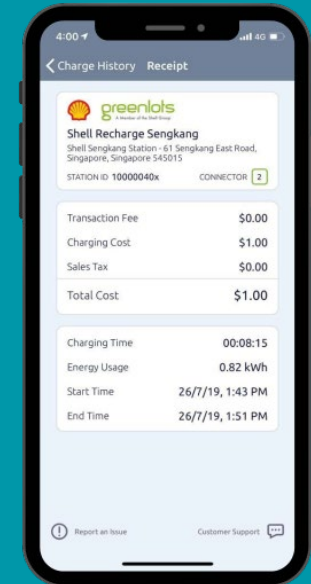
4:00
4G

Charge History Receipt

greenlots
A Member of the Shell Group

Shell Recharge Sengkang
Shell Sengkang Station - 61 Sengkang East Road, Singapore, Singapore 545015

STATION ID 10000040x
CONNECTOR 2

| | |
|---|---|
| Transaction Fee | $0.00 |
| Charging Cost | $1.00 |
| Sales Tax | $0.00 |
| Total Cost | $1.00 |

| | |
|---|---|
| Charging Time | 00:08:15 |
| Energy Usage | 0.82 kWh |
| Start Time | 26/7/19, 1:43 PM |
| End Time | 26/7/19, 1:51 PM |

Report an Issue
Customer Support